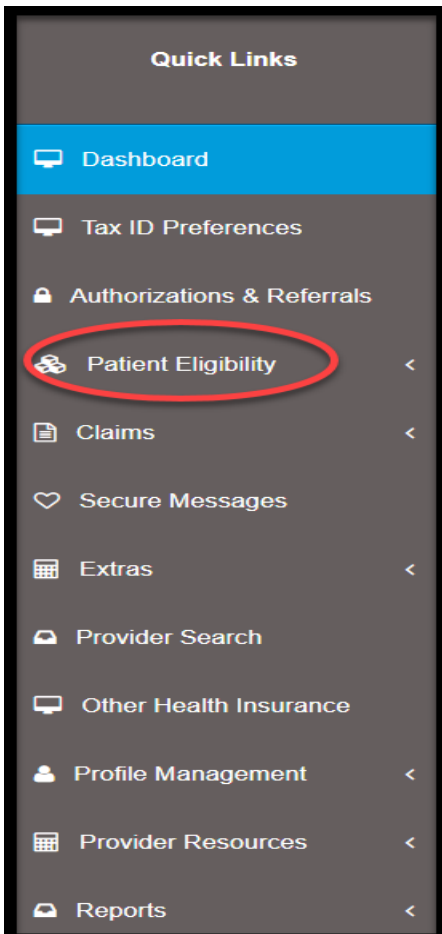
Quick Links

Dashboard

Tax ID Preferences

Authorizations & Referrals

Patient Eligibility <

Claims <

Secure Messages

Extras <

Provider Search

Other Health Insurance

Profile Management <

Provider Resources <

Reports <